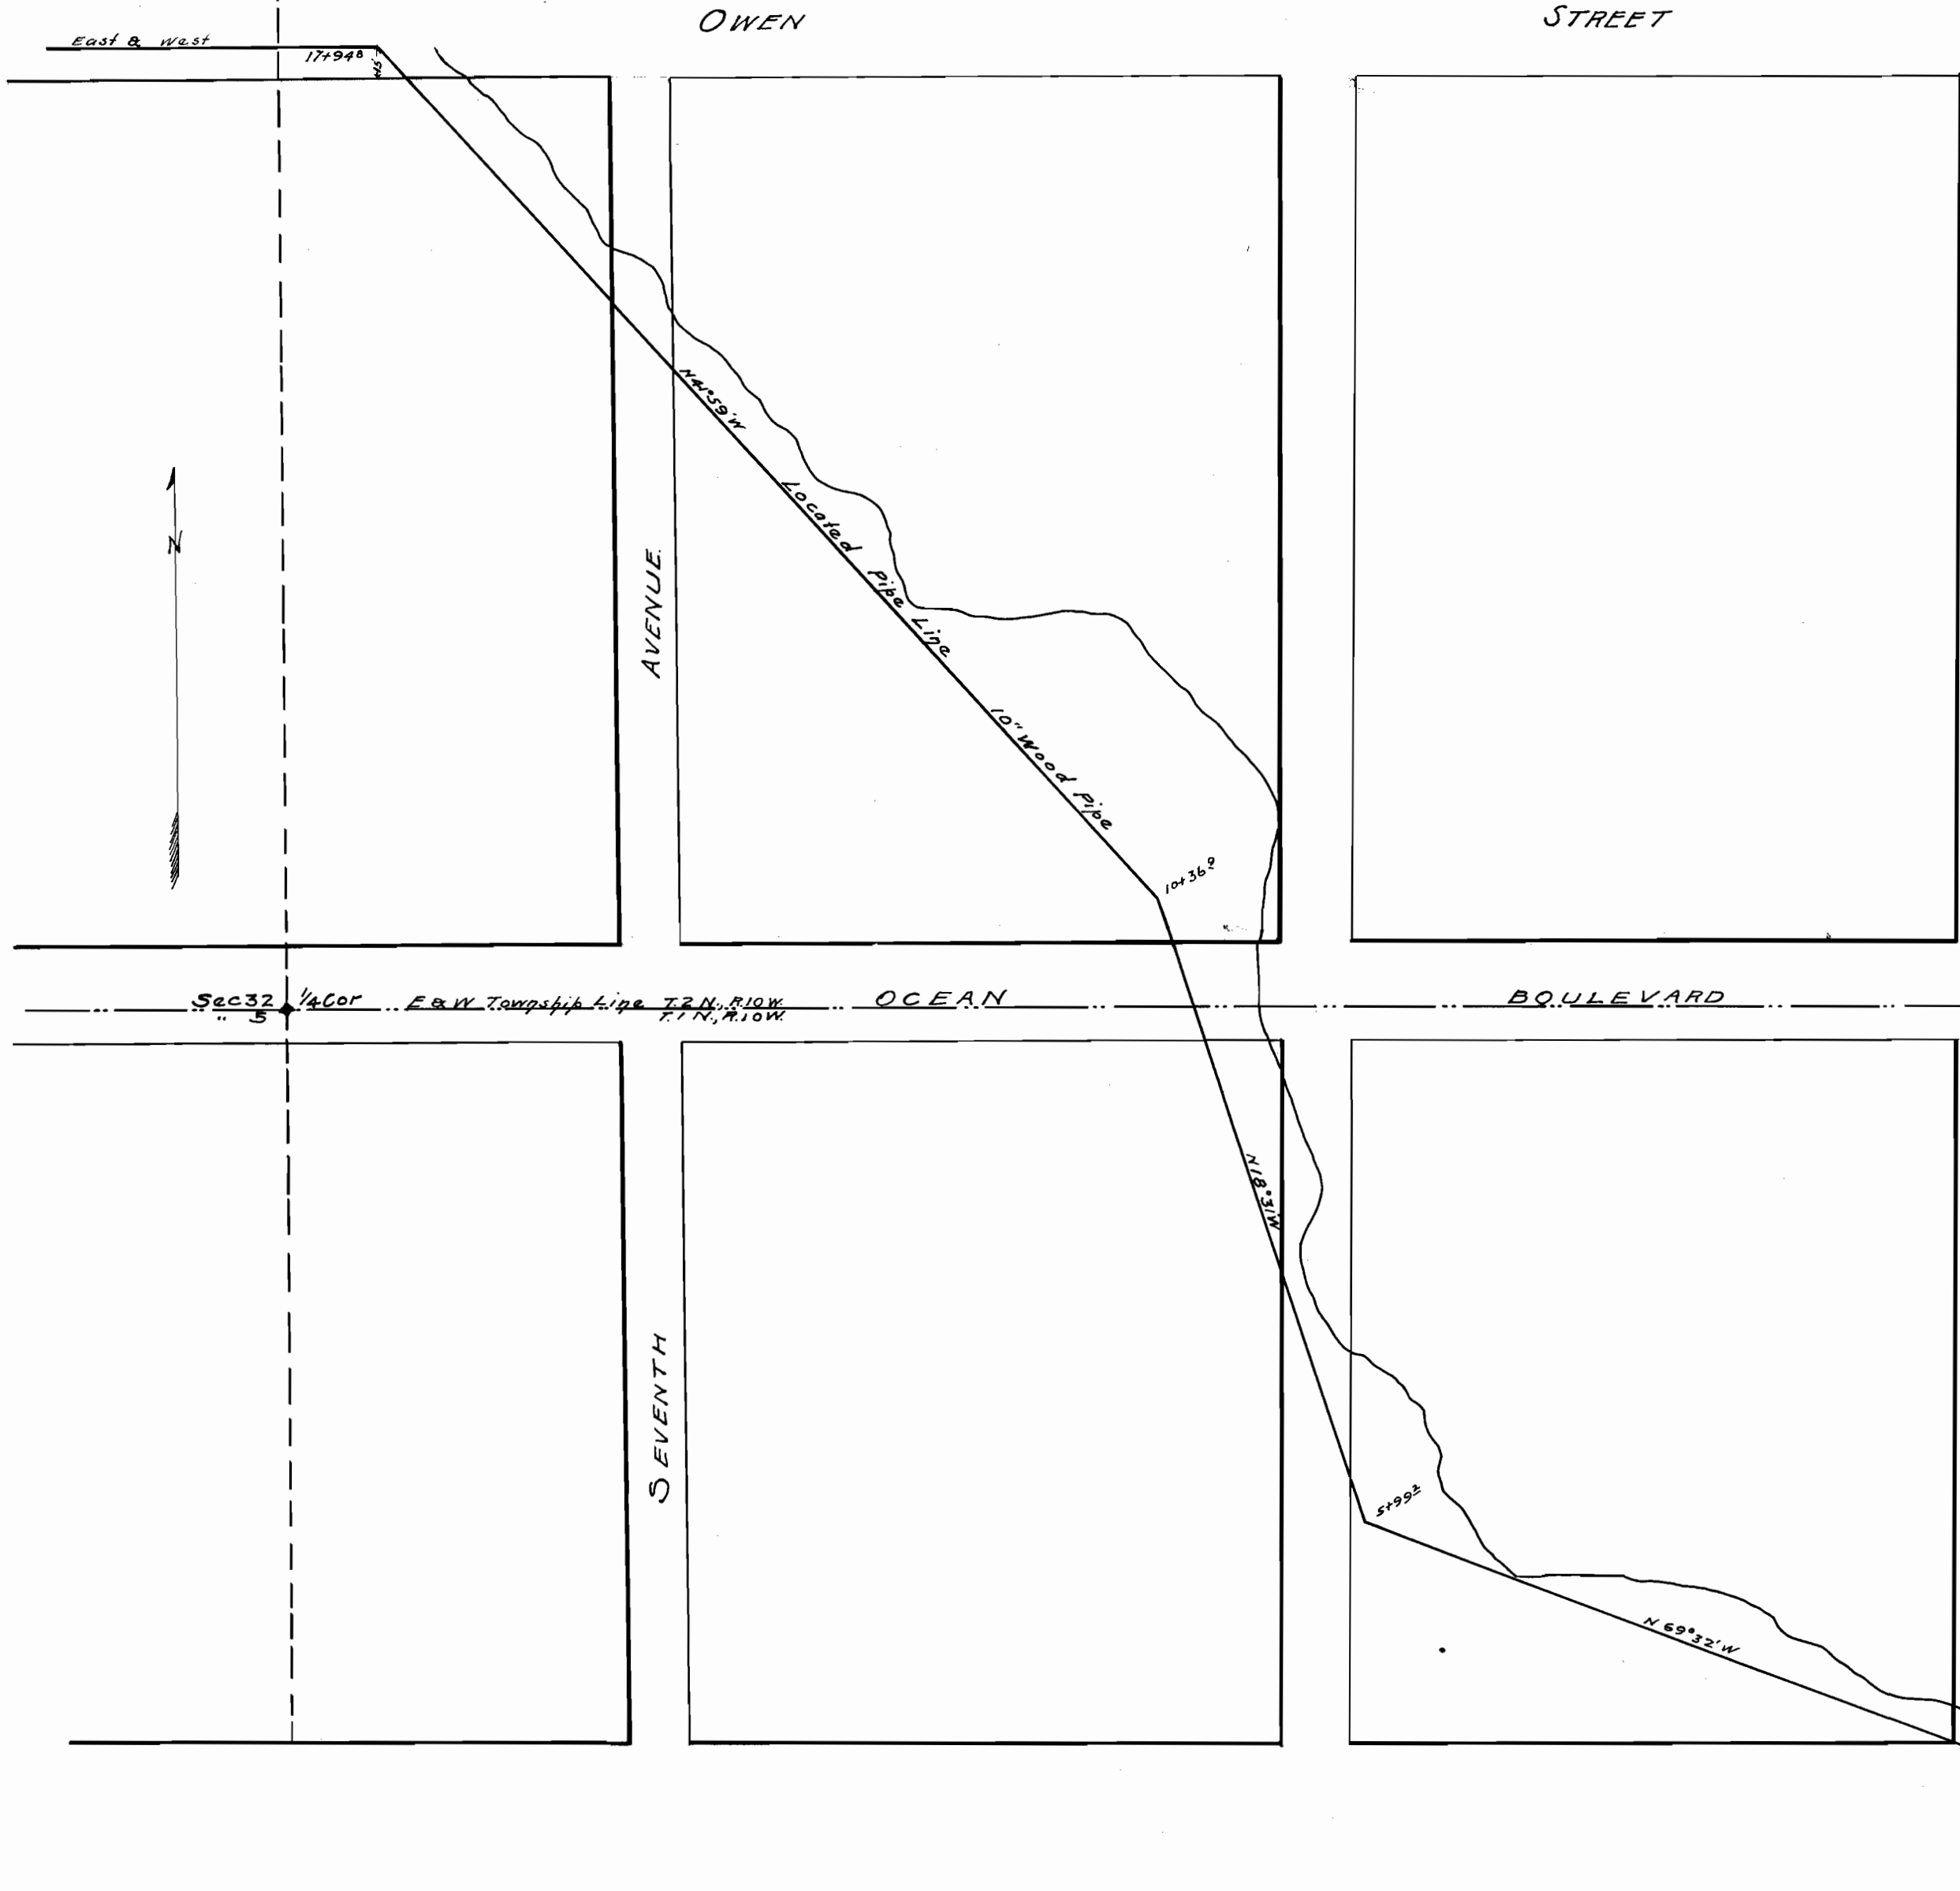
OWEN STREET

East & West

17+94.8

45'

N

AVENUE

N41°59'W

Located Pipe Line

10" Wood Pipe

10+36.9

Sec 32 " 5 ¼ Cor E & W Township Line T.2 N., R.10 W. T.1 N., R.10 W.

OCEAN BOULEVARD

N18°31'W

SEVENTH

5+99.2

N 69°32' W